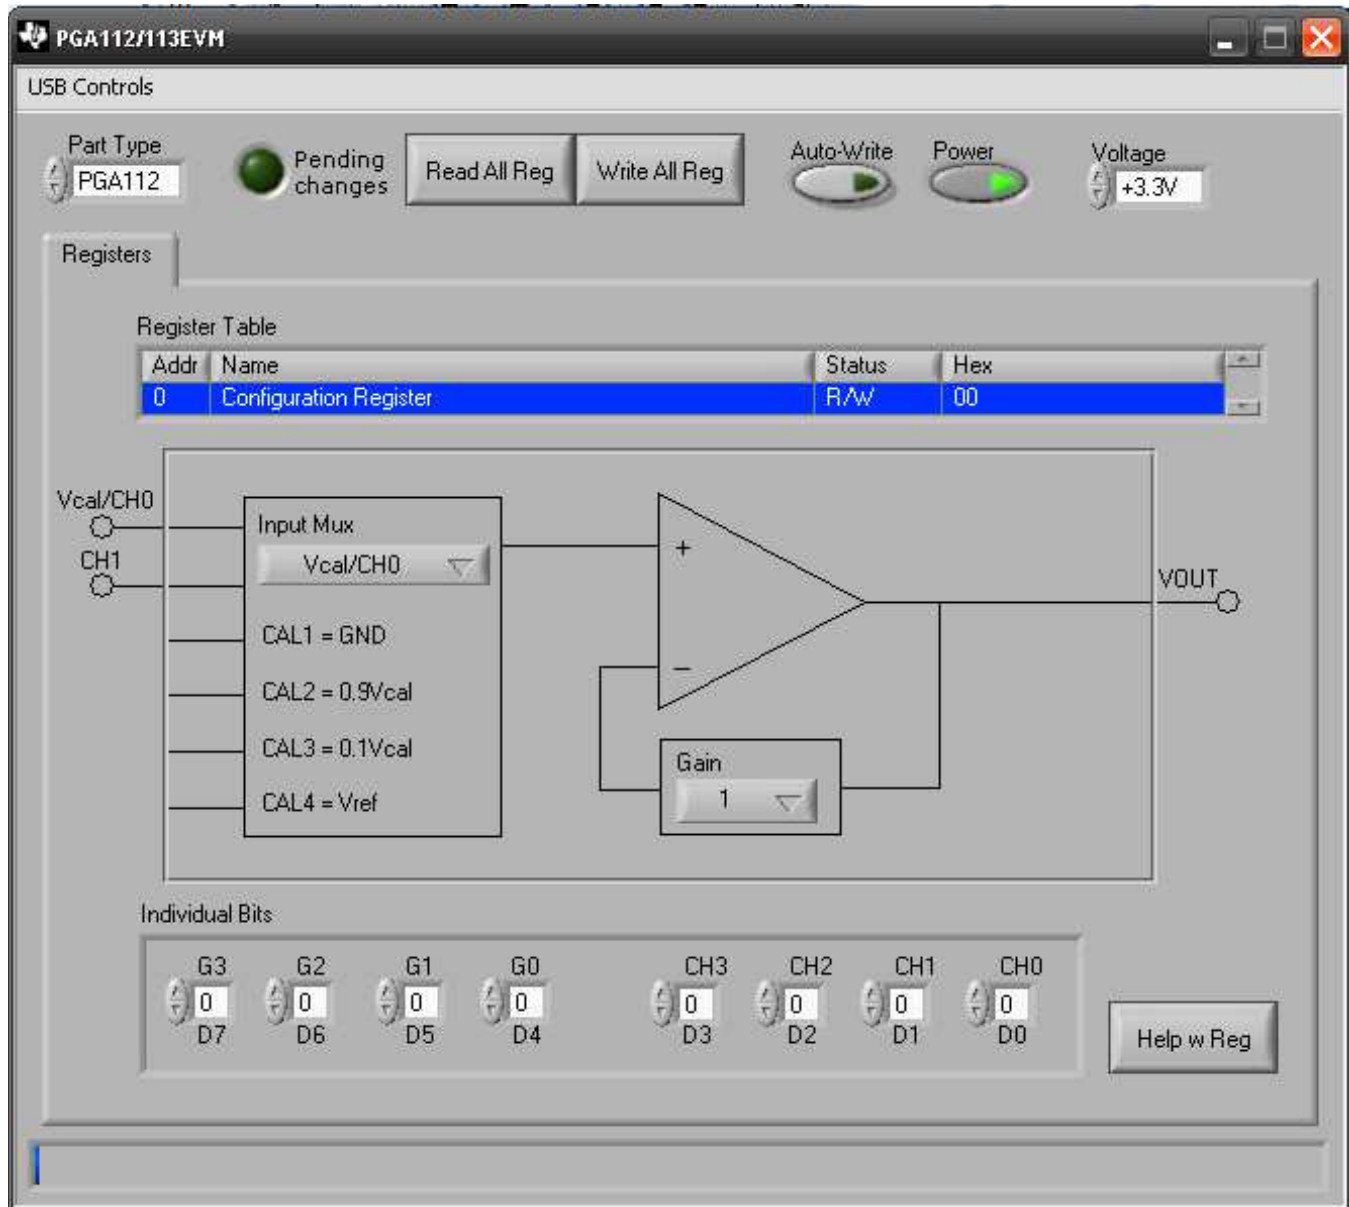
PGA112/113EVM

USB Controls

Part Type
PGA112

Pending changes

Read All Reg

Write All Reg

Auto-Write

Power

Voltage
+3.3V

Registers

Register Table

| Addr | Name | Status | Hex |
|---|---|---|---|
| 0 | Configuration Register | R/W | 00 |

Vcal/CH0

CH1

Input Mux

Vcal/CH0

CAL1 = GND

CAL2 = 0.9Vcal

CAL3 = 0.1Vcal

CAL4 = Vref

+

−

VOUT

Gain

1

Individual Bits

G3 0 D7

G2 0 D6

G1 0 D5

G0 0 D4

CH3 0 D3

CH2 0 D2

CH1 0 D1

CH0 0 D0

Help w Reg